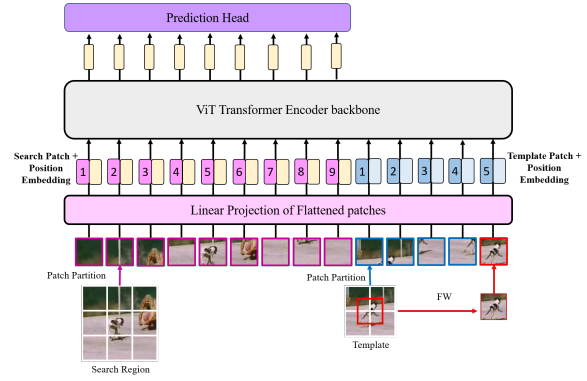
Prediction Head

ViT Transformer Encoder backbone

Search Patch + Position Embedding

1 2 3 4 5 6 7 8 9 1 2 3 4 5

Template Patch + Position Embedding

Linear Projection of Flattened patches

Patch Partition

Patch Partition

FW

Search Region

Template